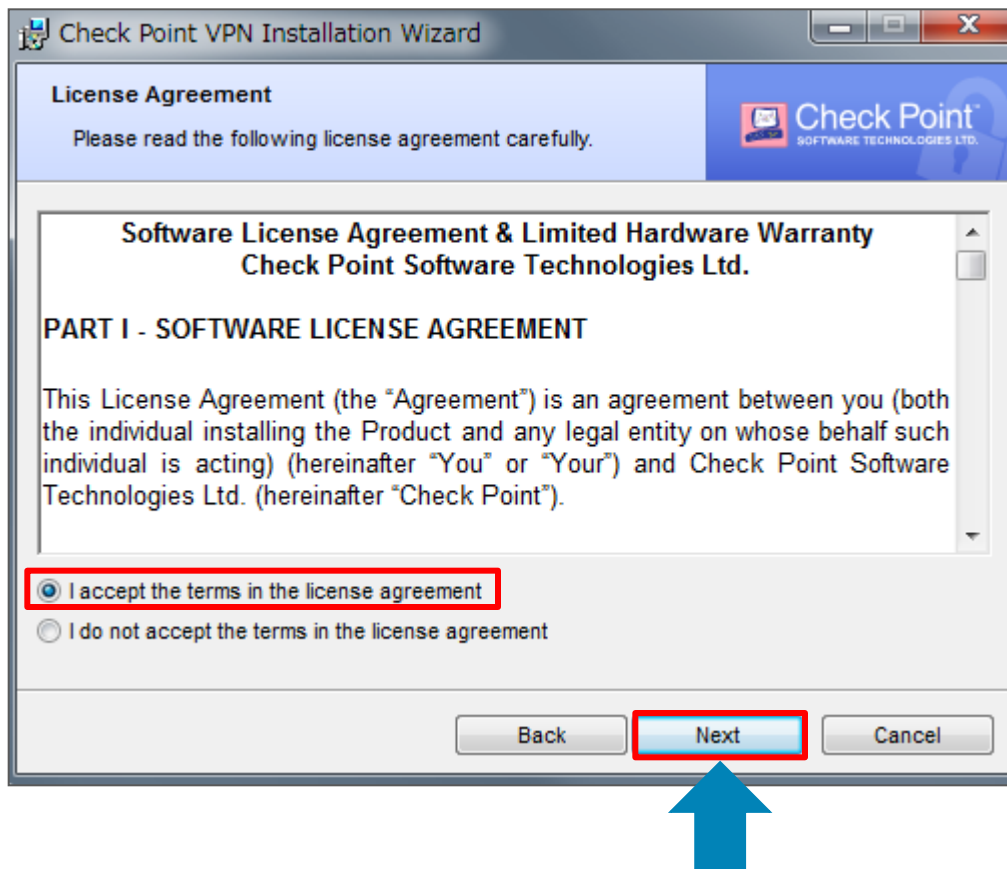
Check Point VPN Installation Wizard

License Agreement

Please read the following license agreement carefully.

Check Point™
SOFTWARE TECHNOLOGIES LTD.

Software License Agreement & Limited Hardware Warranty
Check Point Software Technologies Ltd.

PART I - SOFTWARE LICENSE AGREEMENT

This License Agreement (the "Agreement") is an agreement between you (both the individual installing the Product and any legal entity on whose behalf such individual is acting) (hereinafter "You" or "Your") and Check Point Software Technologies Ltd. (hereinafter "Check Point").

I accept the terms in the license agreement

I do not accept the terms in the license agreement

Back

Next

Cancel